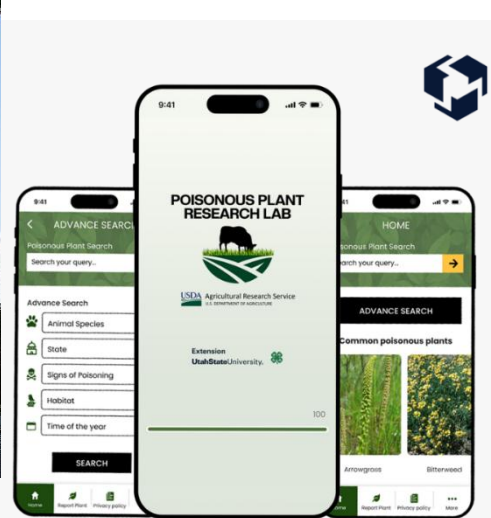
9:41
ADVANCE SEARC
Poisonous Plant Search
Search your query...
Advance Search
Animal Species
State
Signs of Poisoning
Habitat
Time of the year
SEARCH
Home
Report Plant
Privacy policy

9:41
POISONOUS PLANT RESEARCH LAB
USDA Agricultural Research Service
U.S. DEPARTMENT OF AGRICULTURE
Extension
UtahStateUniversity.
100

9:41
HOME
sonous Plant Search
Search your query...
ADVANCE SEARCH
Common poisonous plants
Arrowgrass
Bitterweed
ome
Report Plant
Privacy policy
More